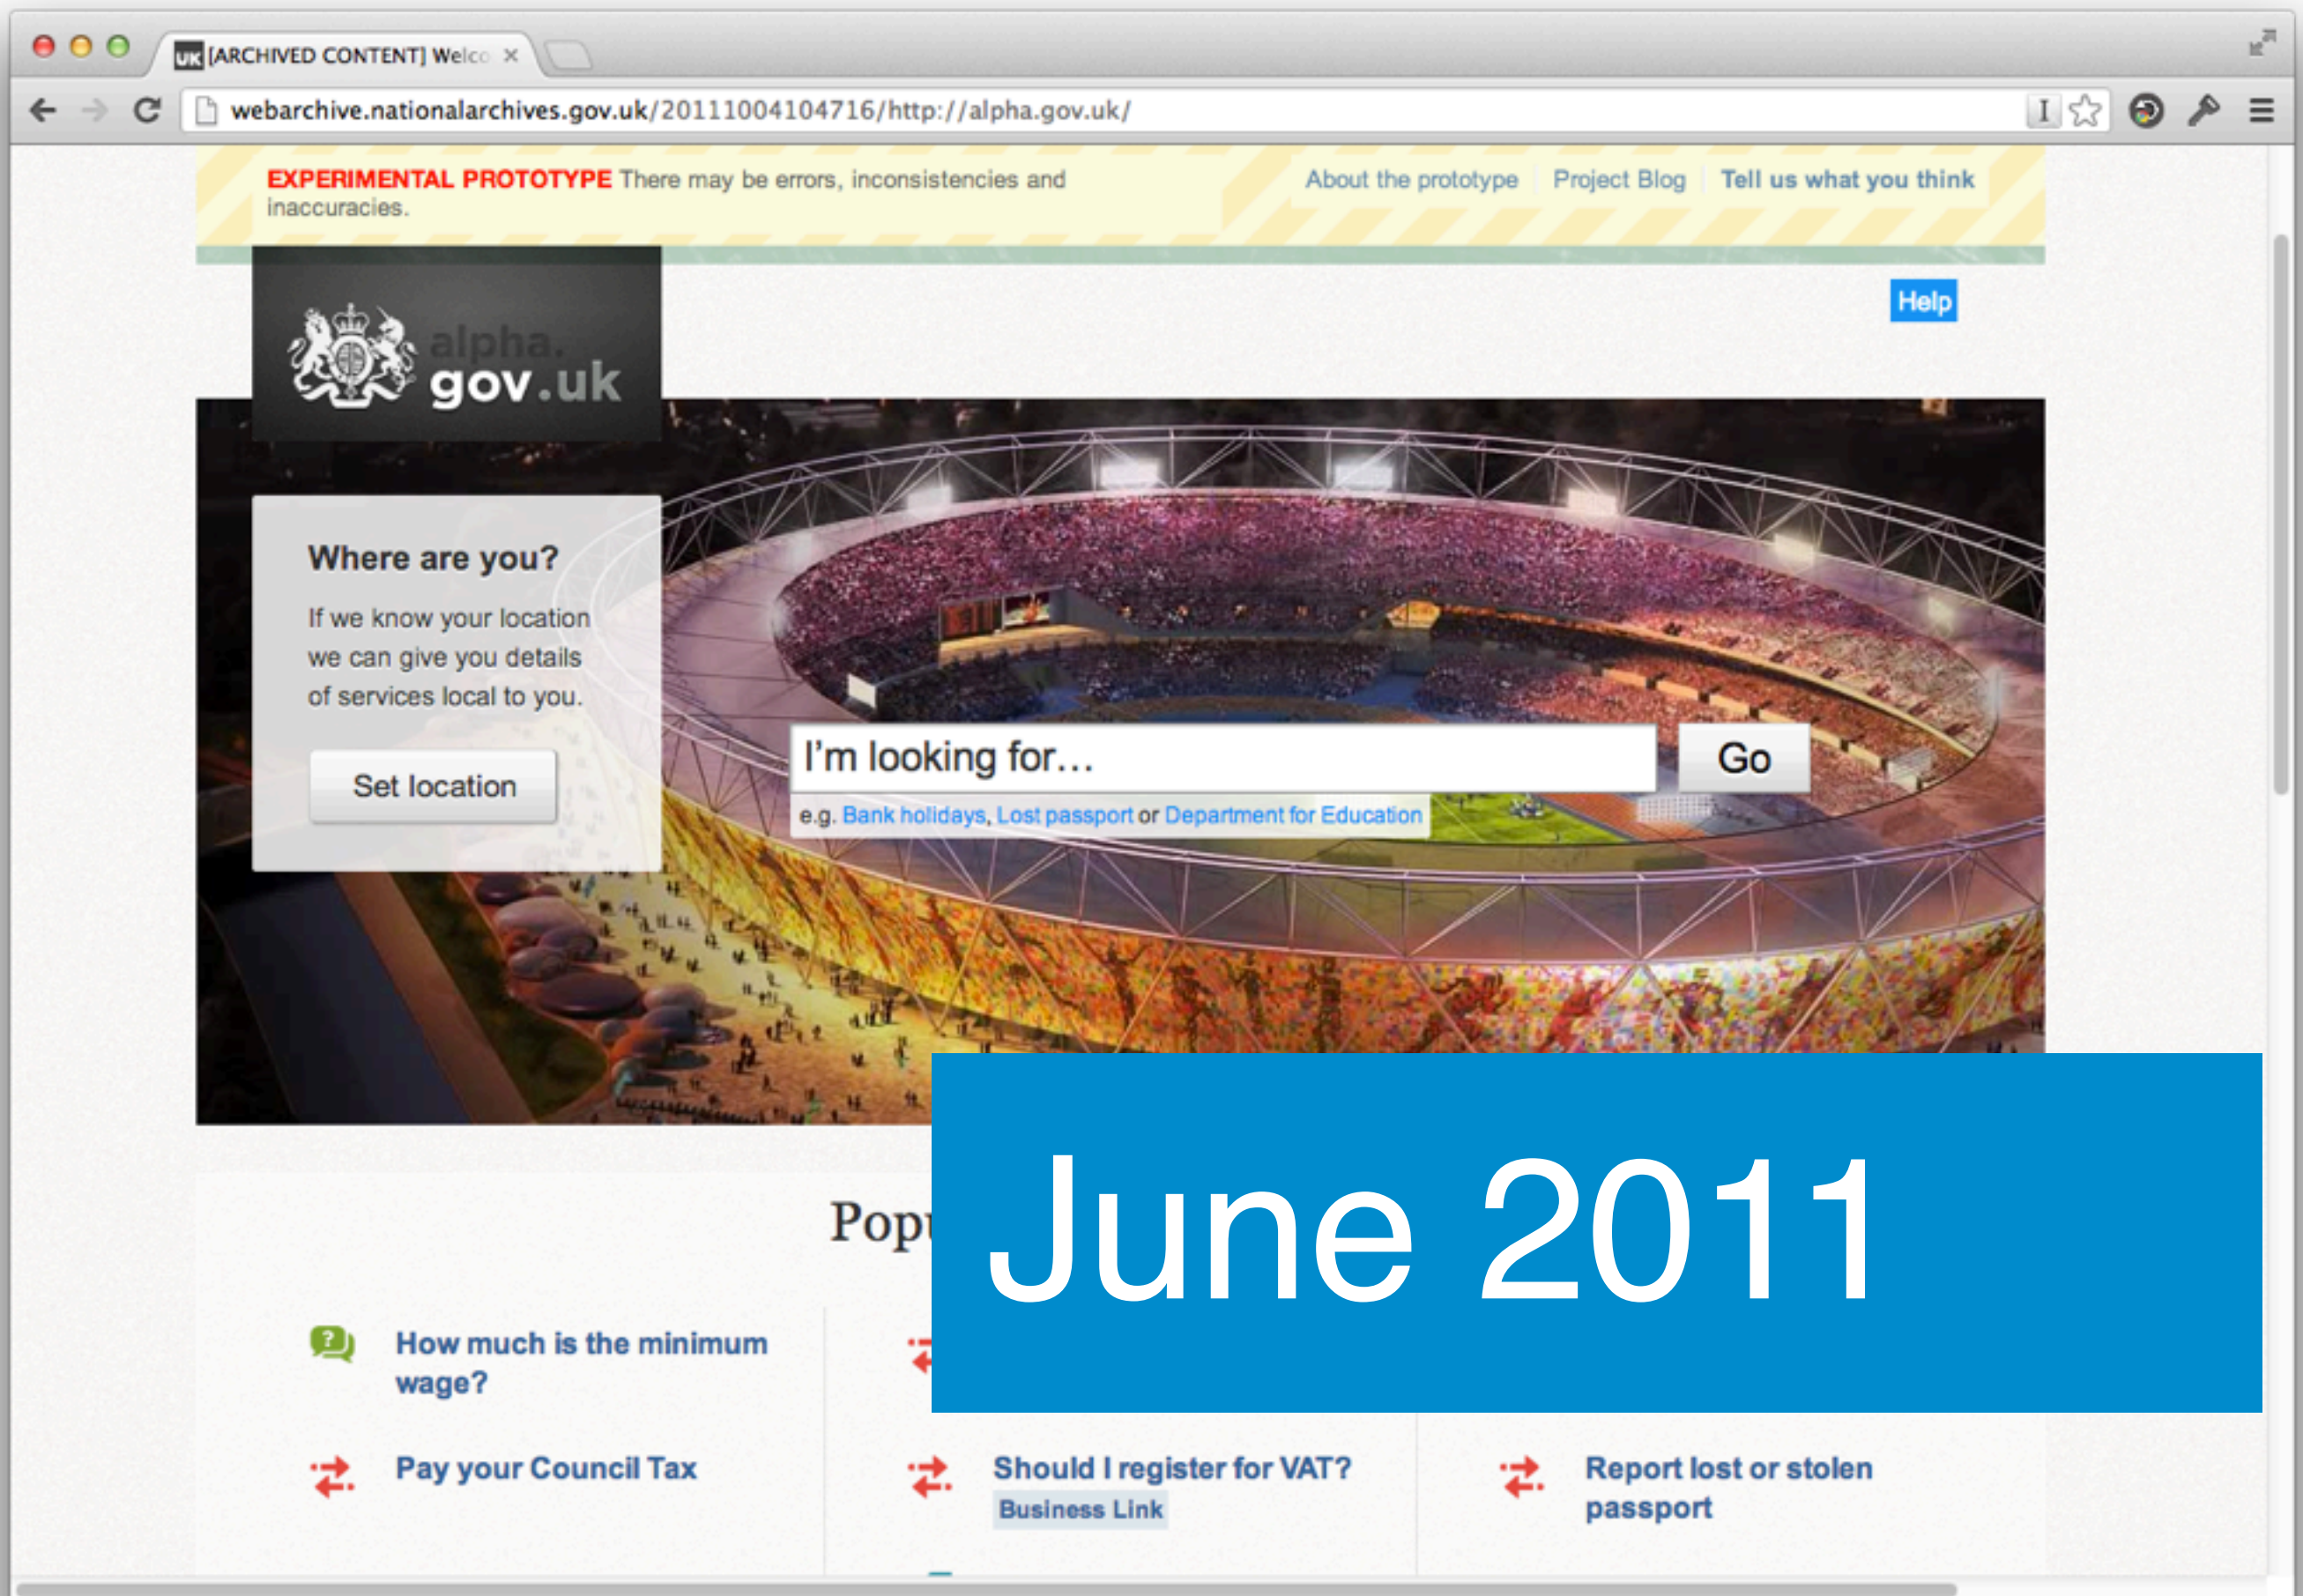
[ARCHIVED CONTENT] Welco ×

webarchive.nationalarchives.gov.uk/20111004104716/http://alpha.gov.uk/

EXPERIMENTAL PROTOTYPE There may be errors, inconsistencies and inaccuracies.

About the prototype | Project Blog | Tell us what you think

alpha.gov.uk

Help

Where are you?

If we know your location we can give you details of services local to you.

Set location

I'm looking for…

Go

e.g. Bank holidays, Lost passport or Department for Education

June 2011

Popu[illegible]

How much is the minimum wage?

Pay your Council Tax

Should I register for VAT?
Business Link

Report lost or stolen passport